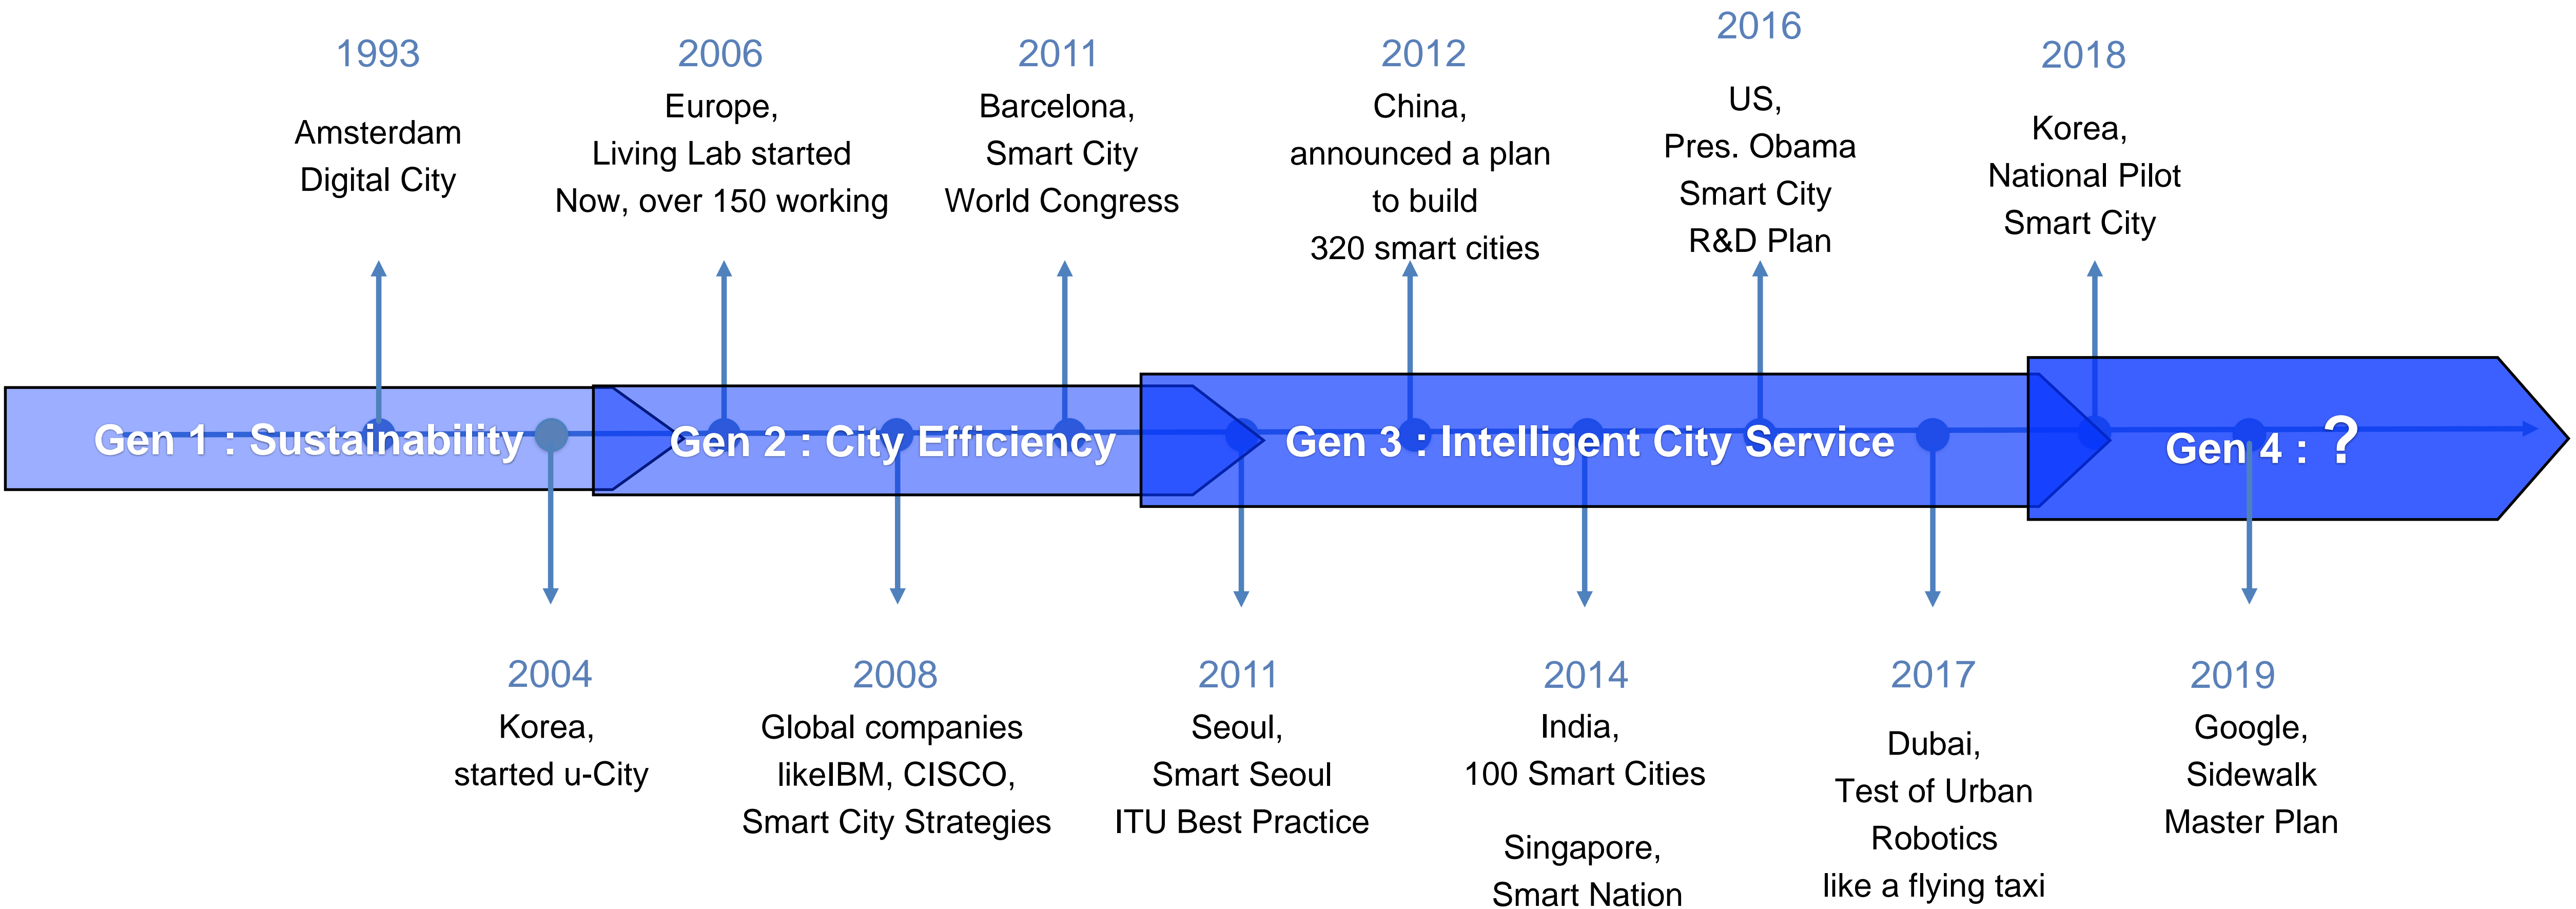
1993
Amsterdam
Digital City

2006
Europe,
Living Lab started
Now, over 150 working

2011
Barcelona,
Smart City
World Congress

2012
China,
announced a plan
to build
320 smart cities

2016
US,
Pres. Obama
Smart City
R&D Plan

2018
Korea,
National Pilot
Smart City

Gen 1 : Sustainability

Gen 2 : City Efficiency

Gen 3 : Intelligent City Service

Gen 4 : ?

2004
Korea,
started u-City

2008
Global companies
likeIBM, CISCO,
Smart City Strategies

2011
Seoul,
Smart Seoul
ITU Best Practice

2014
India,
100 Smart Cities

Singapore,
Smart Nation

2017
Dubai,
Test of Urban
Robotics
like a flying taxi

2019
Google,
Sidewalk
Master Plan